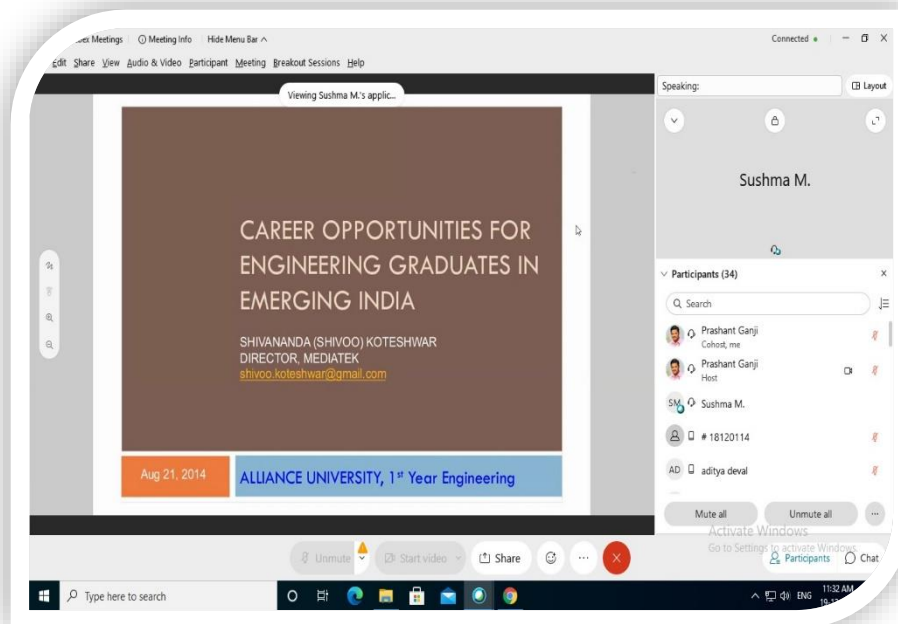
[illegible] Meetings | Meeting Info | Hide Menu Bar ^

Connected

Edit Share View Audio & Video Participant Meeting Breakout Sessions Help

Viewing Sushma M.'s applic...

CAREER OPPORTUNITIES FOR ENGINEERING GRADUATES IN EMERGING INDIA

SHIVANANDA (SHIVOO) KOTESHWAR
DIRECTOR, MEDIATEK
shivoo.koteshwar@gmail.com

Aug 21, 2014

ALLIANCE UNIVERSITY, 1$^{st}$ Year Engineering

Speaking:

Layout

Sushma M.

Participants (34)

Search

Prashant Ganji
Cohost, me

Prashant Ganji
Host

SM Sushma M.

# 18120114

AD aditya deval

Mute all

Unmute all

Activate Windows
Go to Settings to activate Windows.

Unmute

Start video

Share

Participants

Chat

Type here to search

ENG

11:32 AM